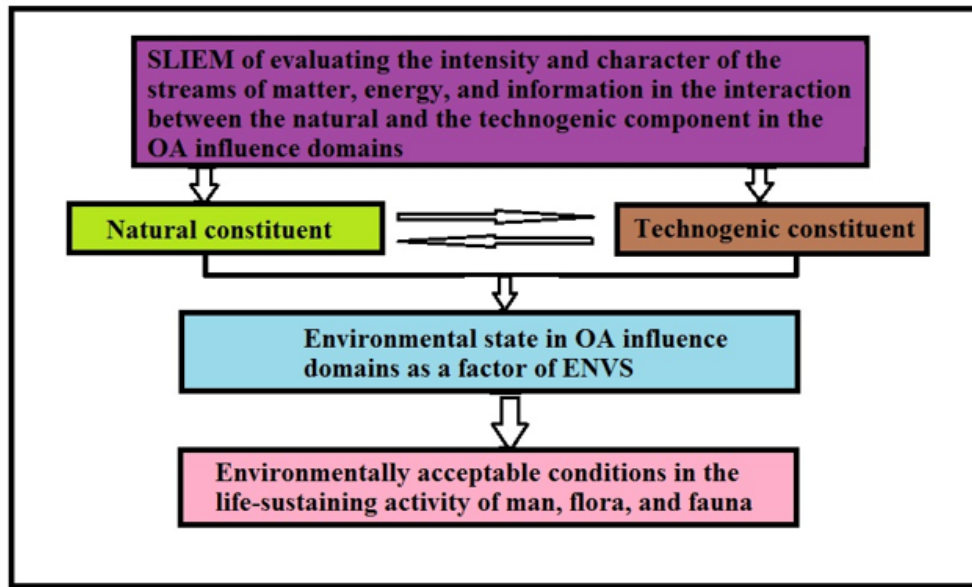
SLIEM of evaluating the intensity and character of the streams of matter, energy, and information in the interaction between the natural and the technogenic component in the OA influence domains

Natural constituent

Technogenic constituent

Environmental state in OA influence domains as a factor of ENVS

Environmentally acceptable conditions in the life-sustaining activity of man, flora, and fauna